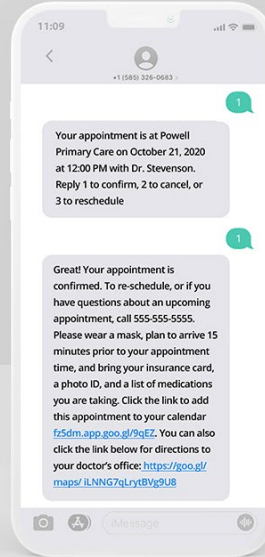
11:09

+1 (585) 326-0683

1

Your appointment is at Powell Primary Care on October 21, 2020 at 12:00 PM with Dr. Stevenson. Reply 1 to confirm, 2 to cancel, or 3 to reschedule

1

Great! Your appointment is confirmed. To re-schedule, or if you have questions about an upcoming appointment, call 555-555-5555. Please wear a mask, plan to arrive 15 minutes prior to your appointment time, and bring your insurance card, a photo ID, and a list of medications you are taking. Click the link to add this appointment to your calendar fz5dm.app.goo.gl/9qEZ. You can also click the link below for directions to your doctor's office: https://goo.gl/maps/ iLNNG7qLrytBVg9U8

iMessage